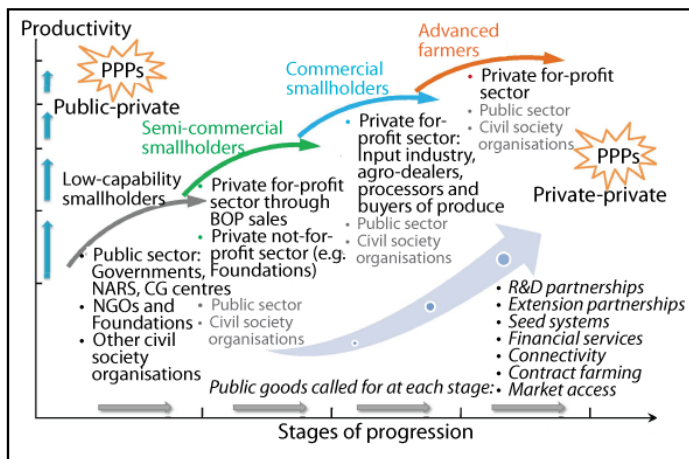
Productivity

PPPs
Public-private

Advanced farmers

Commercial smallholders

Semi-commercial smallholders

Low-capability smallholders

• Private for-profit sector
• Public sector
• Civil society organisations

PPPs
Private-private

• Private for-profit sector: Input industry, agro-dealers, processors and buyers of produce
• Public sector
• Civil society organisations

• Private for-profit sector through BOP sales
• Private not-for-profit sector (e.g. Foundations)
• Public sector
• Civil society organisations

• Public sector: Governments, NARS, CG centres
• NGOs and Foundations
• Other civil society organisations

• R&D partnerships
• Extension partnerships
• Seed systems
• Financial services
• Connectivity
• Contract farming
• Market access

Public goods called for at each stage:

Stages of progression